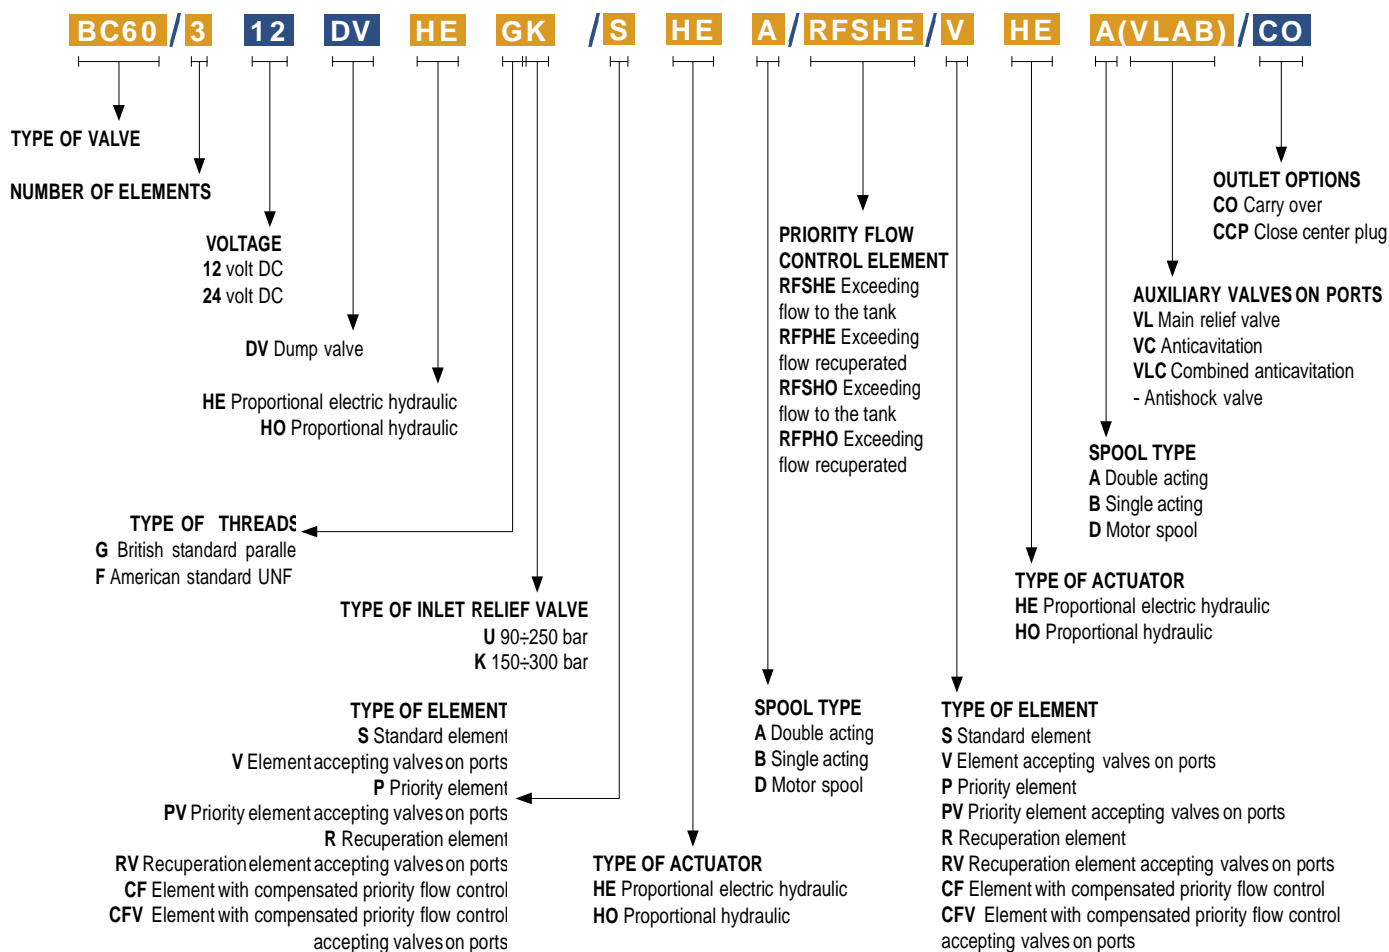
BC60 / 3 12 DV HE GK / S HE A / RFSHE / V HE A(VLAB) / CO

TYPE OF VALVE

NUMBER OF ELEMENTS

VOLTAGE
12 volt DC
24 volt DC

DV Dump valve

HE Proportional electric hydraulic
HO Proportional hydraulic

TYPE OF THREADS
G British standard paralle
F American standard UNF

TYPE OF INLET RELIEF VALVE
U 90÷250 bar
K 150÷300 bar

TYPE OF ELEMENT
S Standard element
V Element accepting valves on ports
P Priority element
PV Priority element accepting valves on ports
R Recuperation element
RV Recuperation element accepting valves on ports
CF Element with compensated priority flow control
CFV Element with compensated priority flow control accepting valves on ports

TYPE OF ACTUATOR
HE Proportional electric hydraulic
HO Proportional hydraulic

PRIORITY FLOW CONTROL ELEMENT
RFSHE Exceeding flow to the tank
RFPHE Exceeding flow recuperated
RFSHO Exceeding flow to the tank
RFPHO Exceeding flow recuperated

SPOOL TYPE
A Double acting
B Single acting
D Motor spool

OUTLET OPTIONS
CO Carry over
CCP Close center plug

AUXILIARY VALVES ON PORTS
VL Main relief valve
VC Anticavitation
VLC Combined anticavitation - Antishock valve

SPOOL TYPE
A Double acting
B Single acting
D Motor spool

TYPE OF ACTUATOR
HE Proportional electric hydraulic
HO Proportional hydraulic

TYPE OF ELEMENT
S Standard element
V Element accepting valves on ports
P Priority element
PV Priority element accepting valves on ports
R Recuperation element
RV Recuperation element accepting valves on ports
CF Element with compensated priority flow control
CFV Element with compensated priority flow control accepting valves on ports